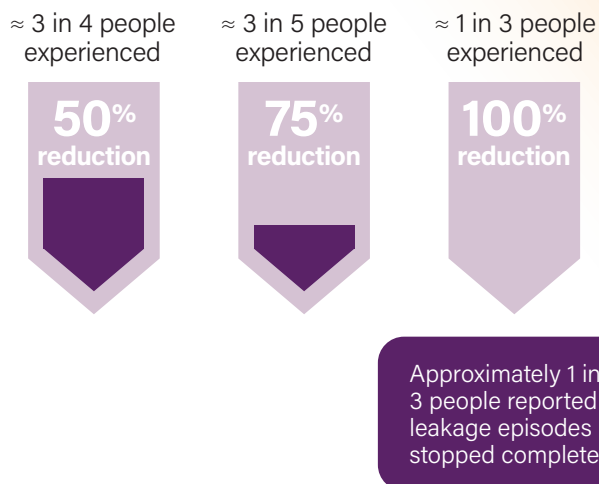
$\approx$ 3 in 4 people experienced

50% reduction

$\approx$ 3 in 5 people experienced

75% reduction

$\approx$ 1 in 3 people experienced

100% reduction

Approximately 1 in 3 people reported leakage episodes stopped complete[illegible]